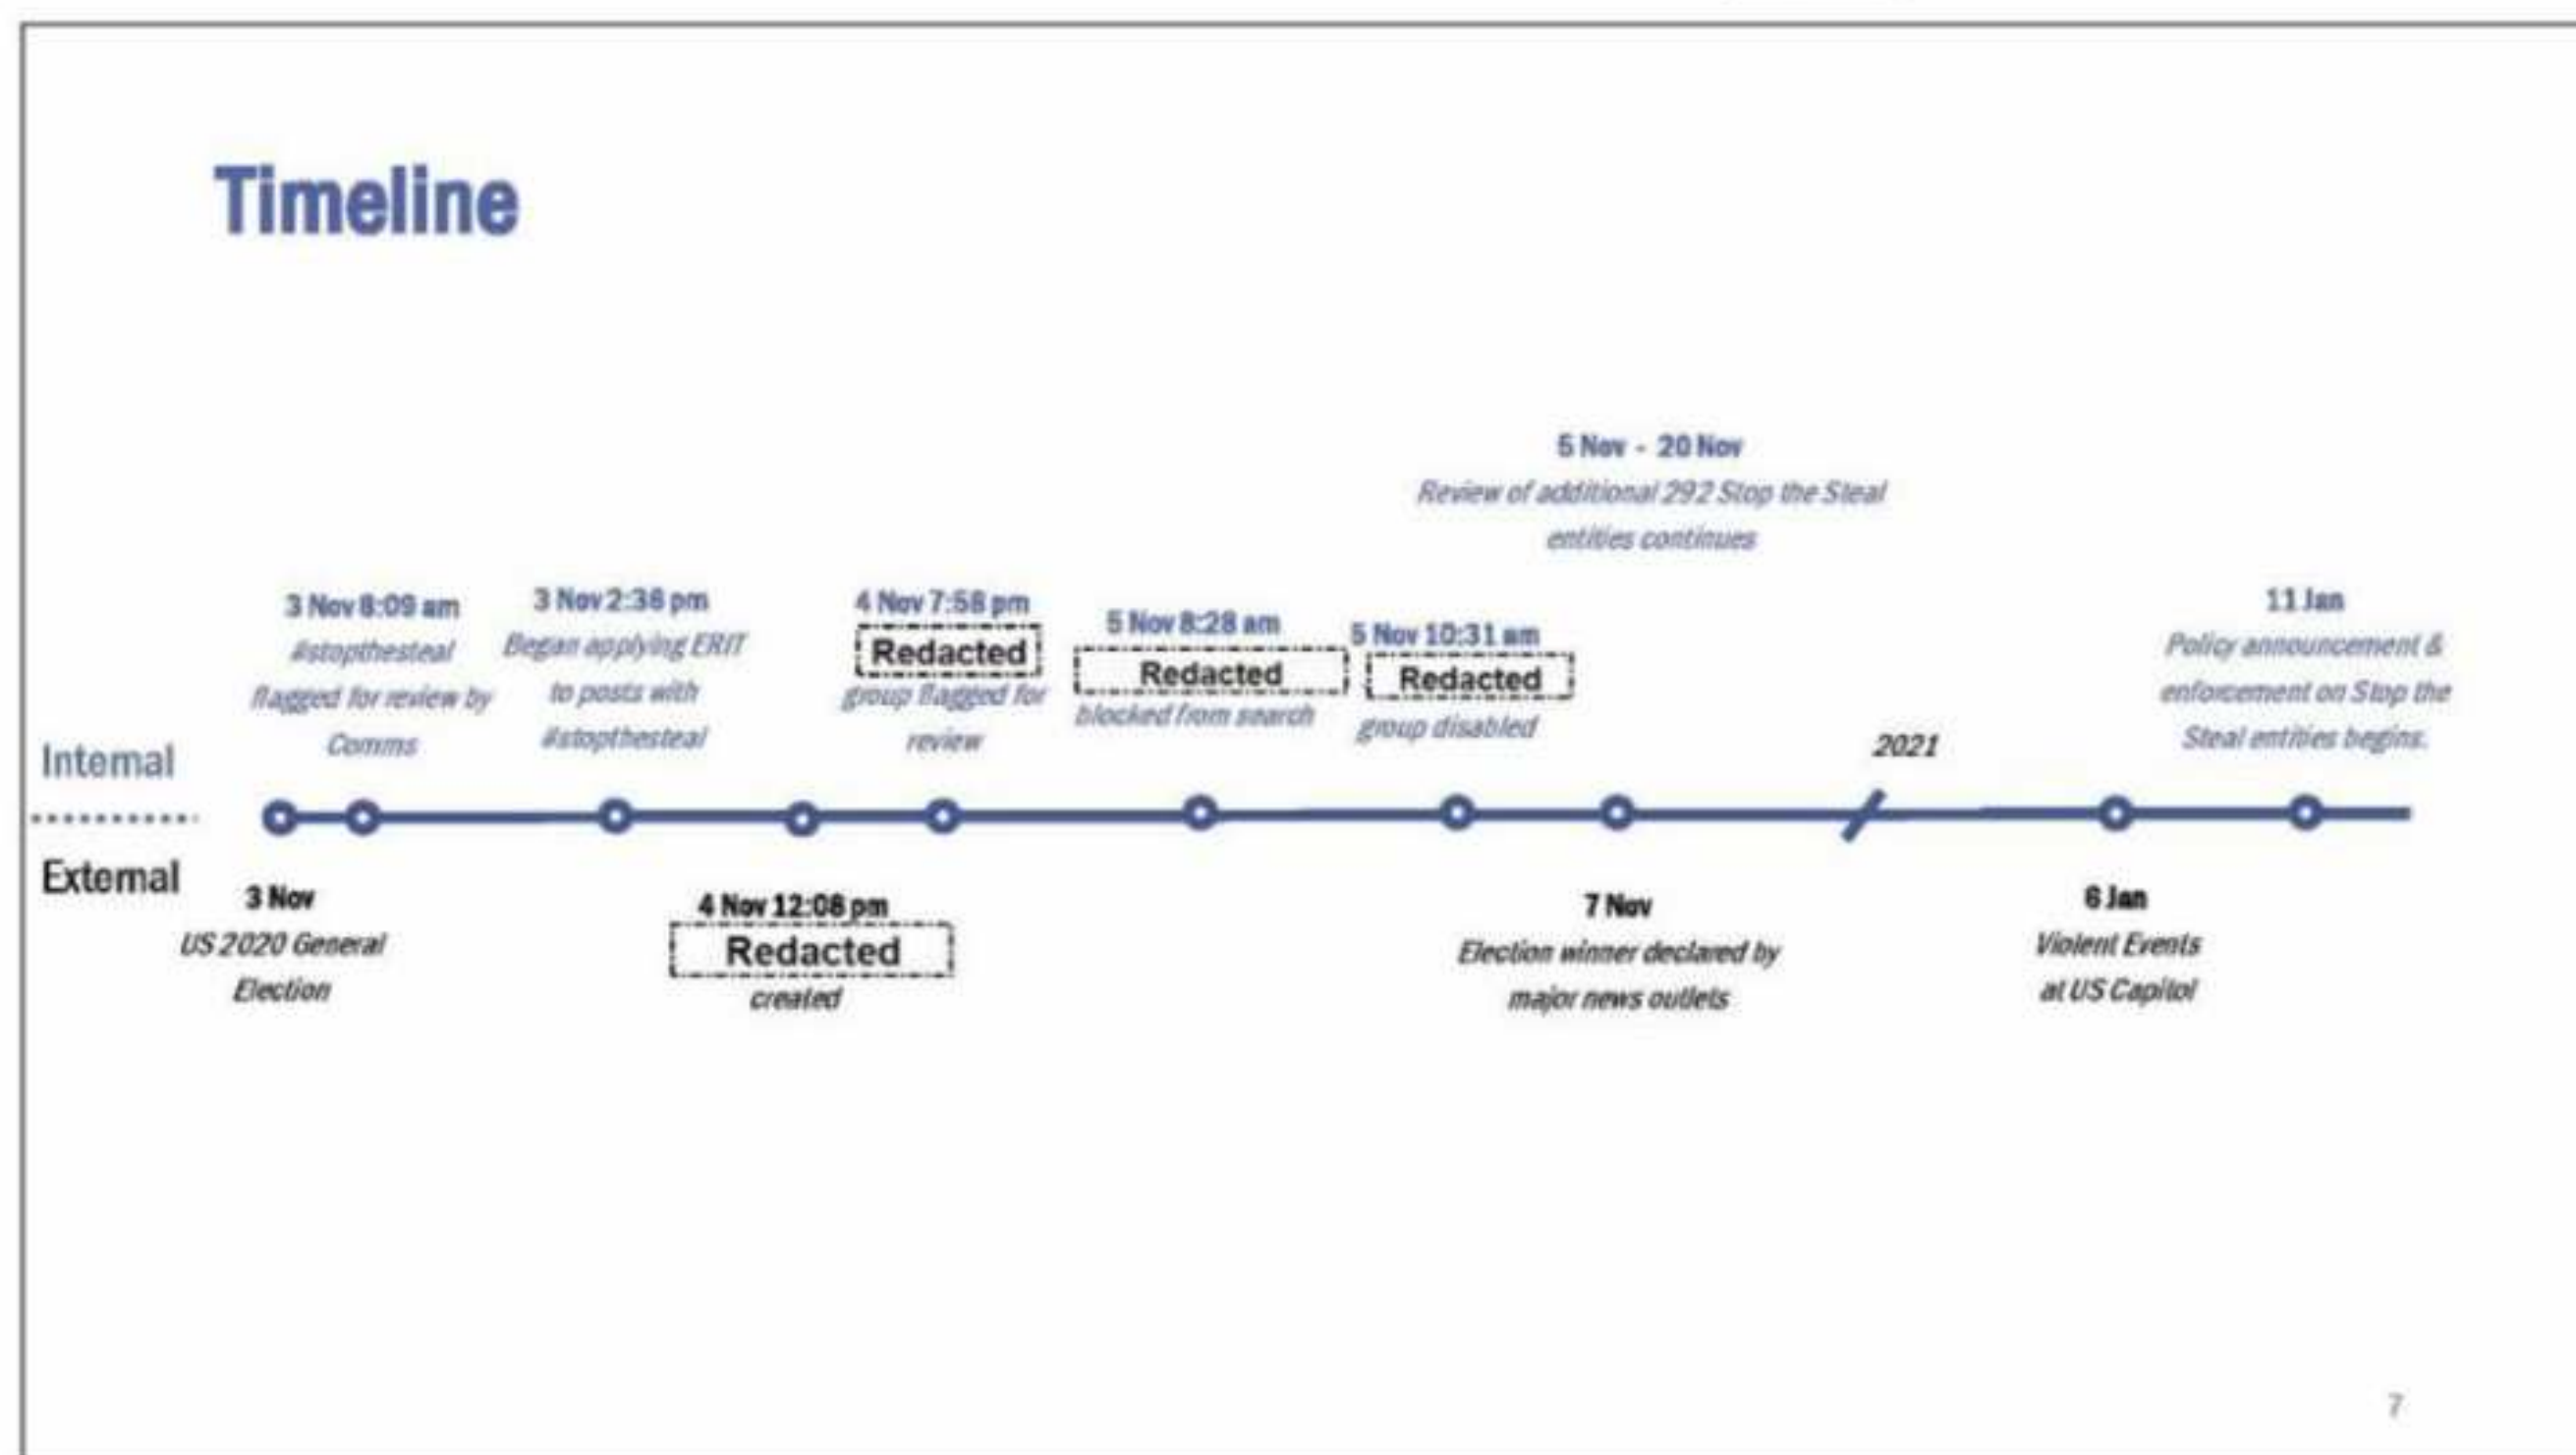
Timeline

5 Nov - 20 Nov
Review of additional 292 Stop the Steal entities continues

3 Nov 8:09 am
#stopthesteal flagged for review by Comms

3 Nov 2:38 pm
Began applying ERIT to posts with #stopthesteal

4 Nov 7:58 pm
Redacted
group flagged for review

5 Nov 8:28 am
Redacted
blocked from search

5 Nov 10:31 am
Redacted
group disabled

2021

11 Jan
Policy announcement & enforcement on Stop the Steal entities begins.

Internal

External

3 Nov
US 2020 General Election

4 Nov 12:08 pm
Redacted
created

7 Nov
Election winner declared by major news outlets

6 Jan
Violent Events at US Capitol

7